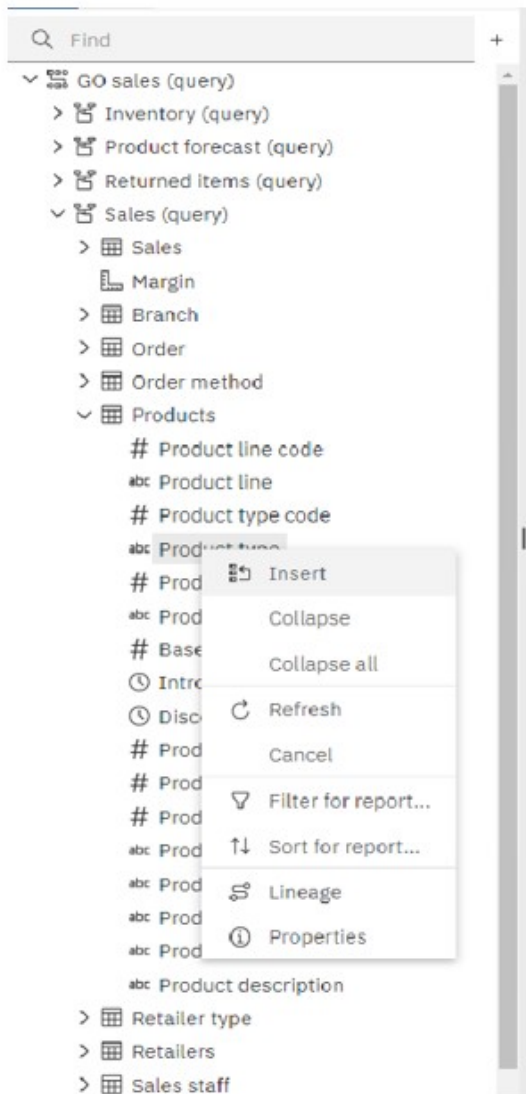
Find
+
GO sales (query)
Inventory (query)
Product forecast (query)
Returned items (query)
Sales (query)
Sales
Margin
Branch
Order
Order method
Products
# Product line code
abc Product line
# Product type code
abc Product type
# Prod
abc Prod
# Base
Intro
Disc
# Prod
# Prod
# Prod
abc Prod
abc Prod
abc Prod
abc Prod
abc Product description
Retailer type
Retailers
Sales staff

Insert
Collapse
Collapse all
Refresh
Cancel
Filter for report...
Sort for report...
Lineage
Properties